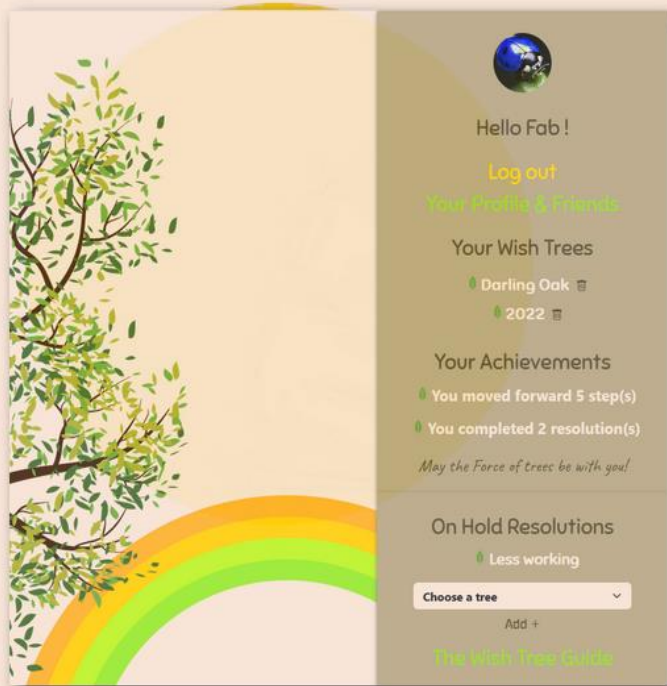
Hello Fab !

Log out

Your Profile & Friends

Your Wish Trees

Darling Oak

2022

Your Achievements

You moved forward 5 step(s)

You completed 2 resolution(s)

May the Force of trees be with you!

On Hold Resolutions

Less working

Choose a tree

Add +

The Wish Tree Guide